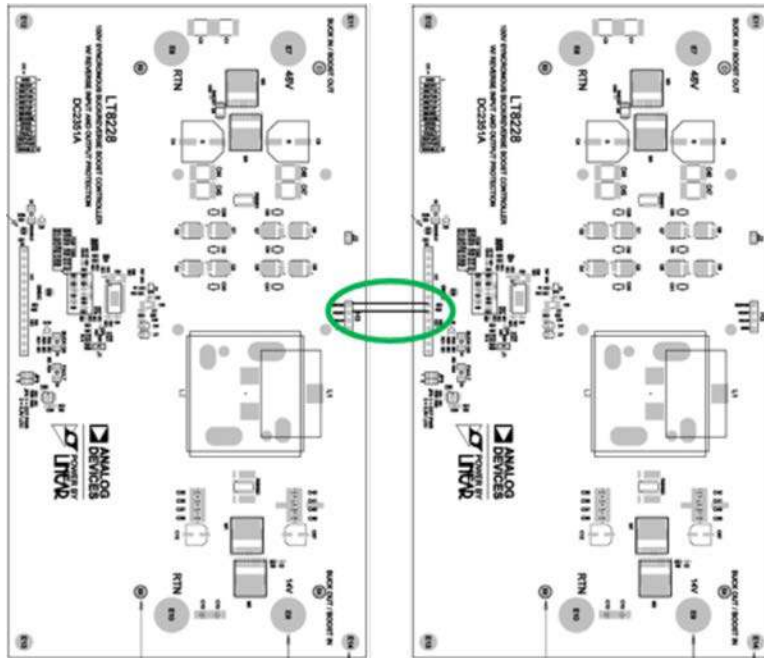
LT8228
100V SYNCHRONOUS BUCK/BOOST CONTROLLER
W/ REVERSE INPUT AND OUTPUT PROTECTION
DC2351A
RTN
48V
BUCK IN / BOOST OUT
RTN
14V
BUCK OUT / BOOST IN
ANALOG DEVICES
POWER BY LINEAR
L1

LT8228
100V SYNCHRONOUS BUCK/BOOST CONTROLLER
W/ REVERSE INPUT AND OUTPUT PROTECTION
DC2351A
RTN
48V
BUCK IN / BOOST OUT
RTN
14V
BUCK OUT / BOOST IN
ANALOG DEVICES
POWER BY LINEAR
L1